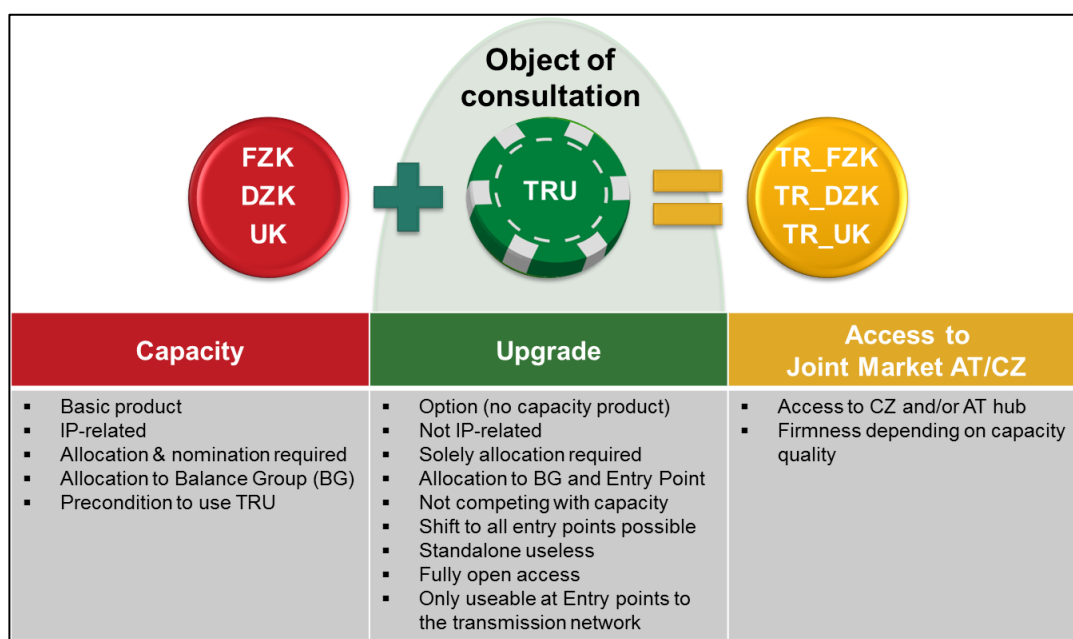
Object of consultation

FZK
DZK
UK

TRU

TR_FZK
TR_DZK
TR_UK

| Capacity | Upgrade | Access to Joint Market AT/CZ |
|---|---|---|
| ▪ Basic product<br>▪ IP-related<br>▪ Allocation & nomination required<br>▪ Allocation to Balance Group (BG)<br>▪ Precondition to use TRU | ▪ Option (no capacity product)<br>▪ Not IP-related<br>▪ Solely allocation required<br>▪ Allocation to BG and Entry Point<br>▪ Not competing with capacity<br>▪ Shift to all entry points possible<br>▪ Standalone useless<br>▪ Fully open access<br>▪ Only useable at Entry points to the transmission network | ▪ Access to CZ and/or AT hub<br>▪ Firmness depending on capacity quality |